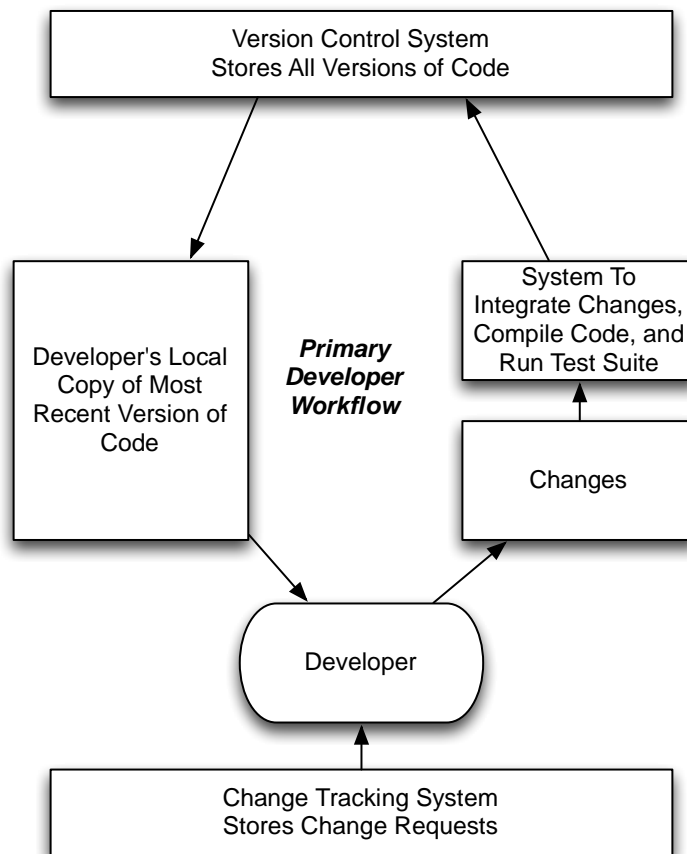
Version Control System
Stores All Versions of Code

Developer's Local Copy of Most Recent Version of Code

Primary Developer Workflow

System To Integrate Changes, Compile Code, and Run Test Suite

Changes

Developer

Change Tracking System
Stores Change Requests